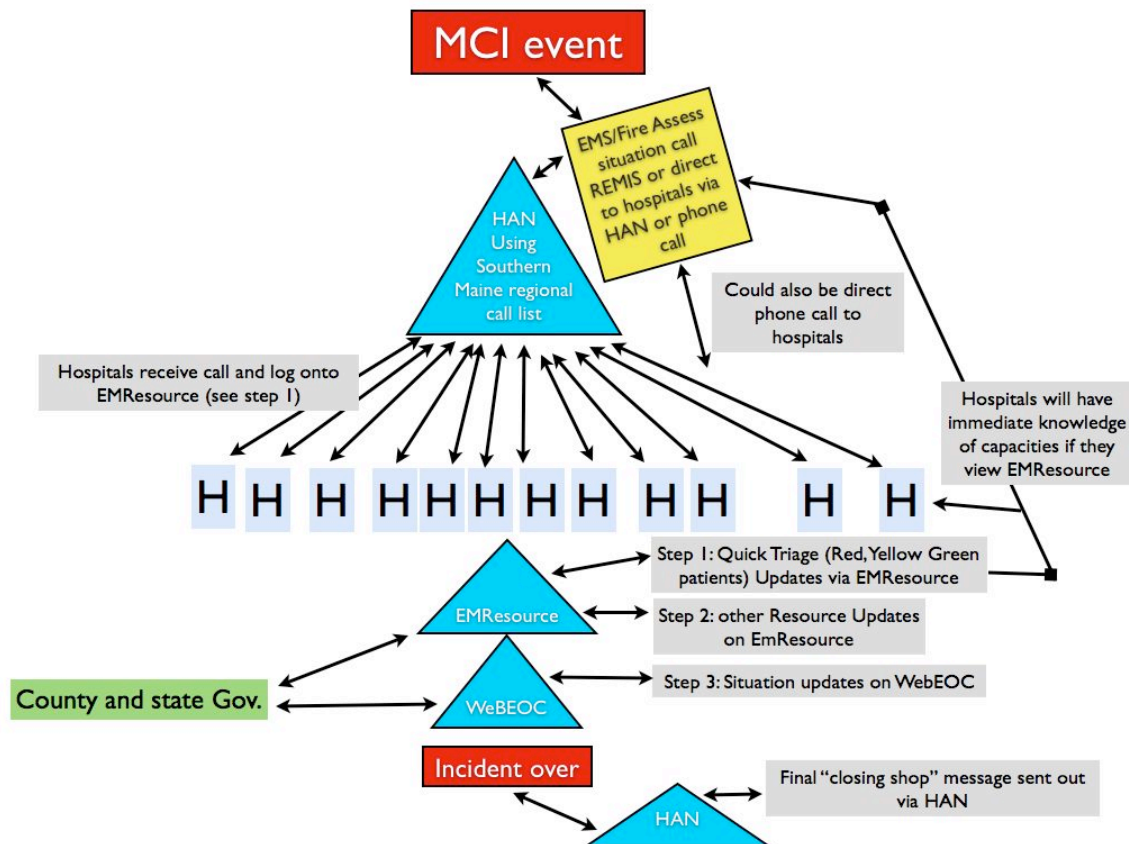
MCI event

EMS/Fire Assess situation call REMIS or direct to hospitals via HAN or phone call

HAN Using Southern Maine regional call list

Could also be direct phone call to hospitals

Hospitals receive call and log onto EMResource (see step 1)

Hospitals will have immediate knowledge of capacities if they view EMResource

H H H H H H H H H H H H

Step 1: Quick Triage (Red, Yellow Green patients) Updates via EMResource

EMResource

Step 2: other Resource Updates on EmResource

County and state Gov.

WeBEOC

Step 3: Situation updates on WebEOC

Incident over

Final "closing shop" message sent out via HAN

HAN